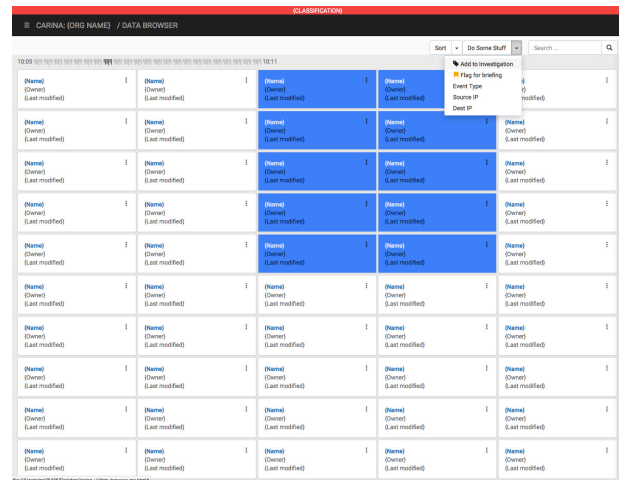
{CLASSIFICATION}

≡ CARINA: {ORG NAME} / DATA BROWSER

Sort | Do Some Stuff | Search ...

Add to Investigation
Flag for briefing
Event Type
Source IP
Dest IP

10:08 10:11

| | | | | |
|---|---|---|---|---|
| {Name} {Owner} {Last modified} | {Name} {Owner} {Last modified} | {Name} {Owner} {Last modified} | {Name} {Owner} {Last modified} | {Name} {Owner} {Last modified} |
| {Name} {Owner} {Last modified} | {Name} {Owner} {Last modified} | {Name} {Owner} {Last modified} | {Name} {Owner} {Last modified} | {Name} {Owner} {Last modified} |
| {Name} {Owner} {Last modified} | {Name} {Owner} {Last modified} | {Name} {Owner} {Last modified} | {Name} {Owner} {Last modified} | {Name} {Owner} {Last modified} |
| {Name} {Owner} {Last modified} | {Name} {Owner} {Last modified} | {Name} {Owner} {Last modified} | {Name} {Owner} {Last modified} | {Name} {Owner} {Last modified} |
| {Name} {Owner} {Last modified} | {Name} {Owner} {Last modified} | {Name} {Owner} {Last modified} | {Name} {Owner} {Last modified} | {Name} {Owner} {Last modified} |
| {Name} {Owner} {Last modified} | {Name} {Owner} {Last modified} | {Name} {Owner} {Last modified} | {Name} {Owner} {Last modified} | {Name} {Owner} {Last modified} |
| {Name} {Owner} {Last modified} | {Name} {Owner} {Last modified} | {Name} {Owner} {Last modified} | {Name} {Owner} {Last modified} | {Name} {Owner} {Last modified} |
| {Name} {Owner} {Last modified} | {Name} {Owner} {Last modified} | {Name} {Owner} {Last modified} | {Name} {Owner} {Last modified} | {Name} {Owner} {Last modified} |
| {Name} {Owner} {Last modified} | {Name} {Owner} {Last modified} | {Name} {Owner} {Last modified} | {Name} {Owner} {Last modified} | {Name} {Owner} {Last modified} |
| {Name} {Owner} {Last modified} | {Name} {Owner} {Last modified} | {Name} {Owner} {Last modified} | {Name} {Owner} {Last modified} | {Name} {Owner} {Last modified} |

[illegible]